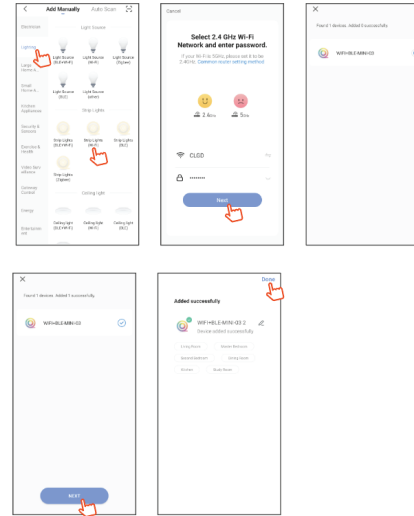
Add Manually Auto Scan

Electrician

Lighting

Large Home A...

Small Home A...

Kitchen Appliances

Security & Sensors

Exercise & Health

Video Surveillance

Gateway Control

Energy

Entertainment

Light Source

Light Source (BLE+Wi-Fi)

Light Source (Wi-Fi)

Light Source (Zigbee)

Light Source (BLE)

Light Source (other)

Strip Lights

Strip Lights (BLE+Wi-Fi)

Strip Lights (Wi-Fi)

Strip Lights (BLE)

Strip Lights (Zigbee)

Ceiling Light

Ceiling Light (BLE+Wi-Fi)

Ceiling Light (Wi-Fi)

Ceiling Light (BLE)

Cancel

Select 2.4 GHz Wi-Fi Network and enter password.

If your Wi-Fi is 5GHz, please set it to be 2.4GHz. Common router setting method

2.4GHz 5GHz

CLGD

••••••••

Next

Found 1 devices. Added 0 successfully

WIFI+BLE-MINI-03

Found 1 devices. Added 1 successfully

WIFI+BLE-MINI-03

NEXT

Done

Added successfully

WIFI+BLE-MINI-03 2

Device added successfully

Living Room Master Bedroom

Second Bedroom Dining Room

Kitchen Study Room